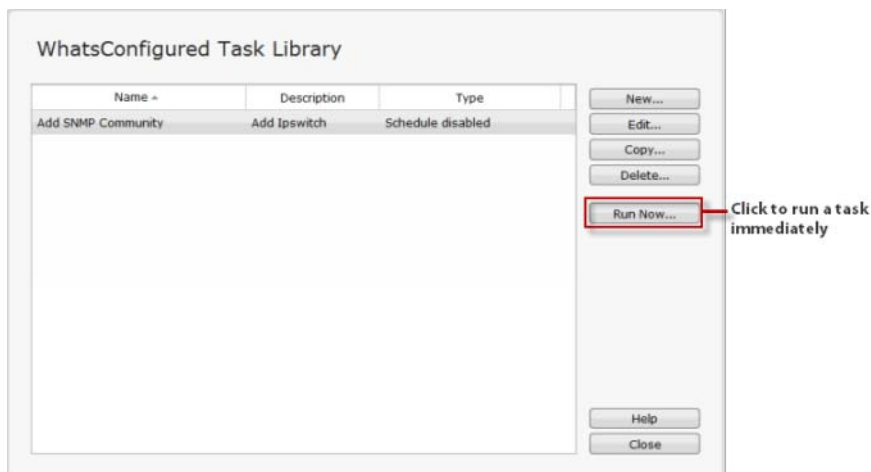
WhatsConfigured Task Library

| Name ▲ | Description | Type |
|---|---|---|
| Add SNMP Community | Add Ipswitch | Schedule disabled |

New...

Edit...

Copy...

Delete...

Run Now...

Click to run a task immediately

Help

Close